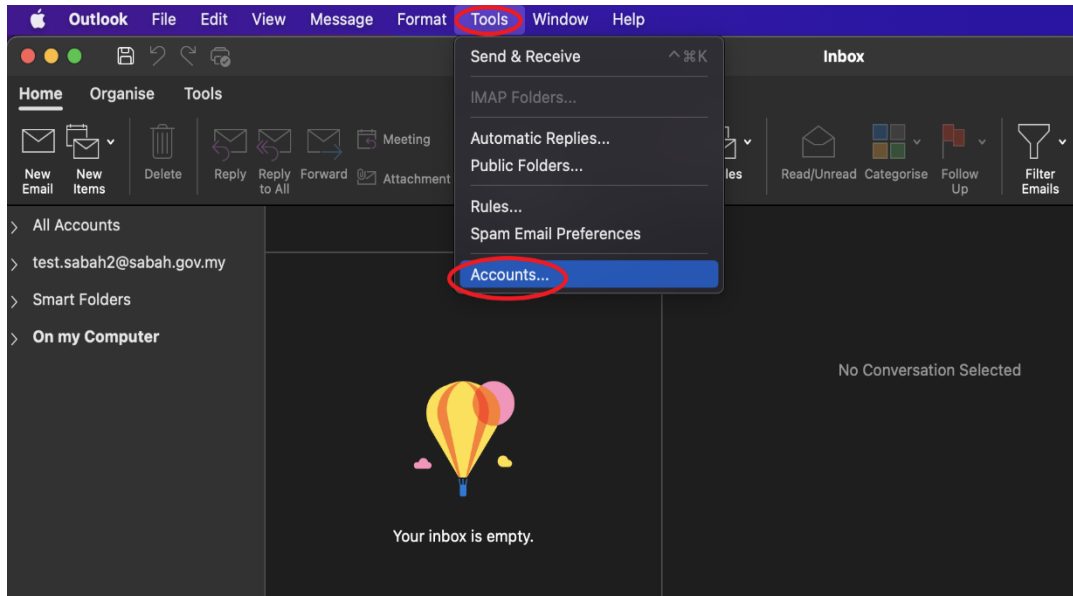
Outlook File Edit View Message Format Tools Window Help

Inbox

Home Organise Tools

New Email New Items Delete Reply Reply to All Forward Meeting Attachment

Send & Receive ^⌘K
IMAP Folders...
Automatic Replies...
Public Folders...
Rules...
Spam Email Preferences
Accounts...

les Read/Unread Categorise Follow Up Filter Emails

All Accounts
test.sabah2@sabah.gov.my
Smart Folders
On my Computer

Your inbox is empty.

No Conversation Selected